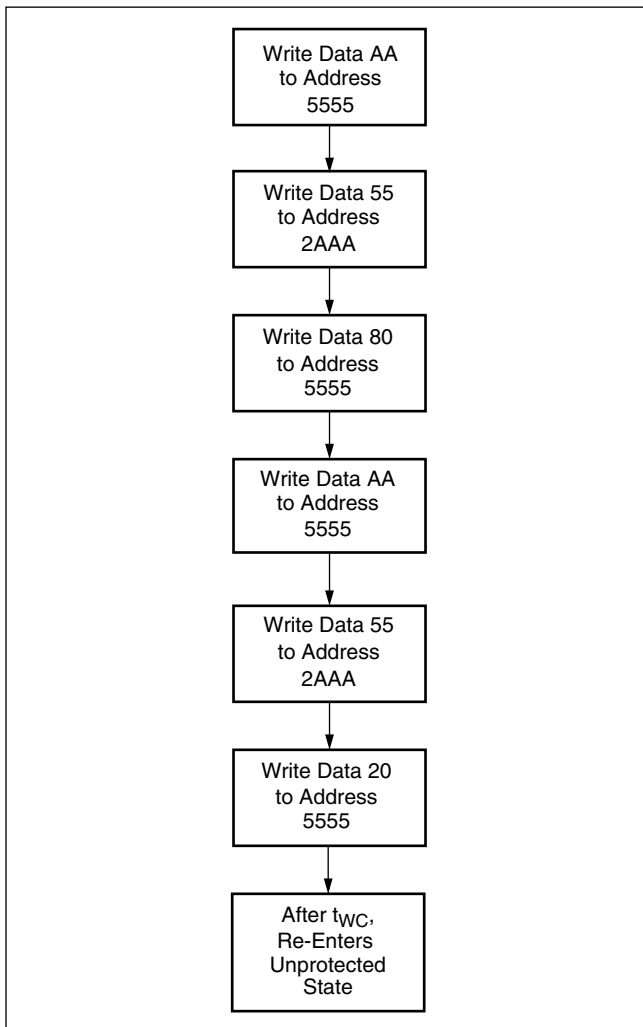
Write Data AA to Address 5555

Write Data 55 to Address 2AAA

Write Data 80 to Address 5555

Write Data AA to Address 5555

Write Data 55 to Address 2AAA

Write Data 20 to Address 5555

After $t_{WC}$, Re-Enters Unprotected State